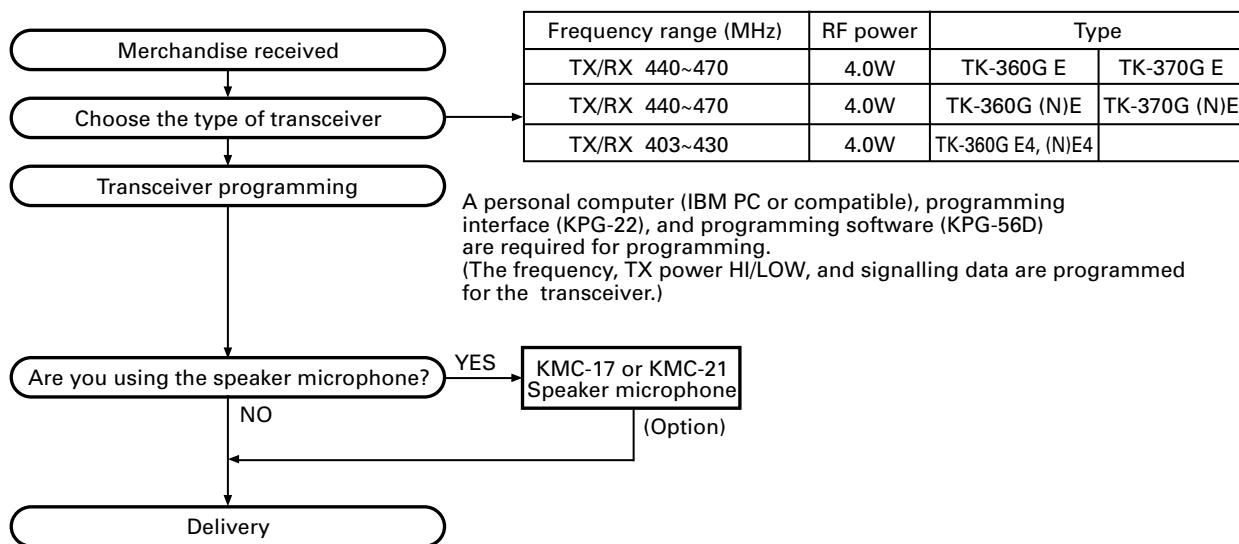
Merchandise received

Choose the type of transceiver

| Frequency range (MHz) | RF power | Type | |
|---|---|---|---|
| TX/RX 440~470 | 4.0W | TK-360G E | TK-370G E |
| TX/RX 440~470 | 4.0W | TK-360G (N)E | TK-370G (N)E |
| TX/RX 403~430 | 4.0W | TK-360G E4, (N)E4 | |

Transceiver programming

A personal computer (IBM PC or compatible), programming interface (KPG-22), and programming software (KPG-56D) are required for programming.
(The frequency, TX power HI/LOW, and signalling data are programmed for the transceiver.)

Are you using the speaker microphone?

YES

KMC-17 or KMC-21 Speaker microphone

(Option)

NO

Delivery